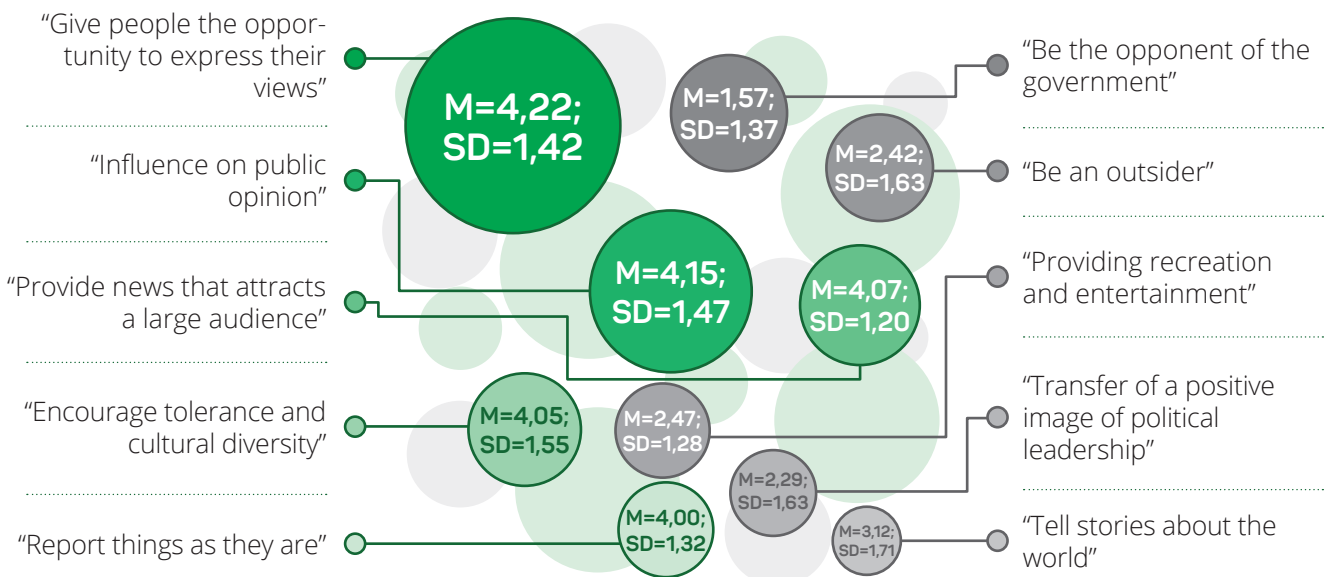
"Give people the opportunity to express their views"

"Influence on public opinion"

"Provide news that attracts a large audience"

"Encourage tolerance and cultural diversity"

"Report things as they are"

M=4,22; SD=1,42

M=1,57; SD=1,37

M=2,42; SD=1,63

M=4,15; SD=1,47

M=4,07; SD=1,20

M=4,05; SD=1,55

M=2,47; SD=1,28

M=2,29; SD=1,63

M=4,00; SD=1,32

M=3,12; SD=1,71

"Be the opponent of the government"

"Be an outsider"

"Providing recreation and entertainment"

"Transfer of a positive image of political leadership"

"Tell stories about the world"